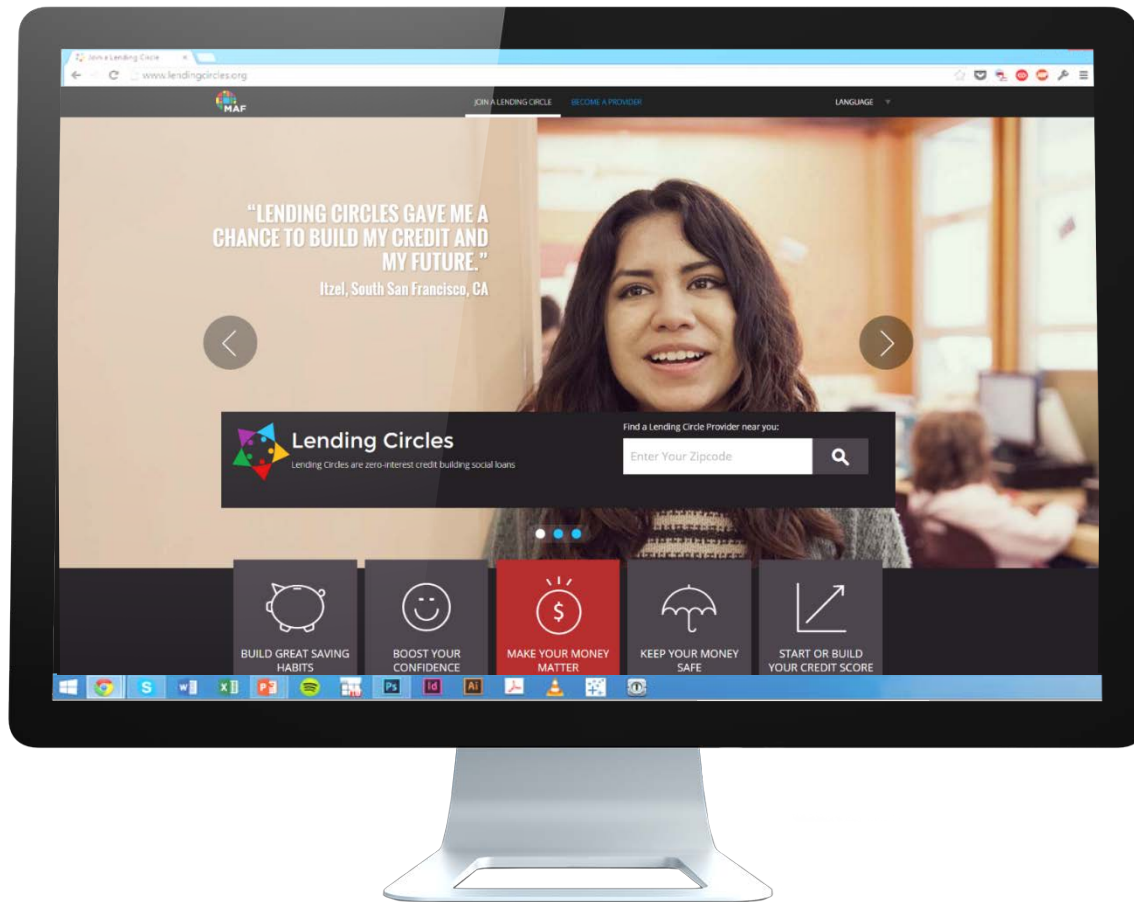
Join a Lending Circle ×

www.lendingcircles.org

MAF

JOIN A LENDING CIRCLE BECOME A PROVIDER LANGUAGE

"LENDING CIRCLES GAVE ME A CHANCE TO BUILD MY CREDIT AND MY FUTURE."
Itzel, South San Francisco, CA

Lending Circles
Lending Circles are zero-interest credit building social loans

Find a Lending Circle Provider near you:
Enter Your Zipcode

BUILD GREAT SAVING HABITS

BOOST YOUR CONFIDENCE

$

MAKE YOUR MONEY MATTER

KEEP YOUR MONEY SAFE

START OR BUILD YOUR CREDIT SCORE